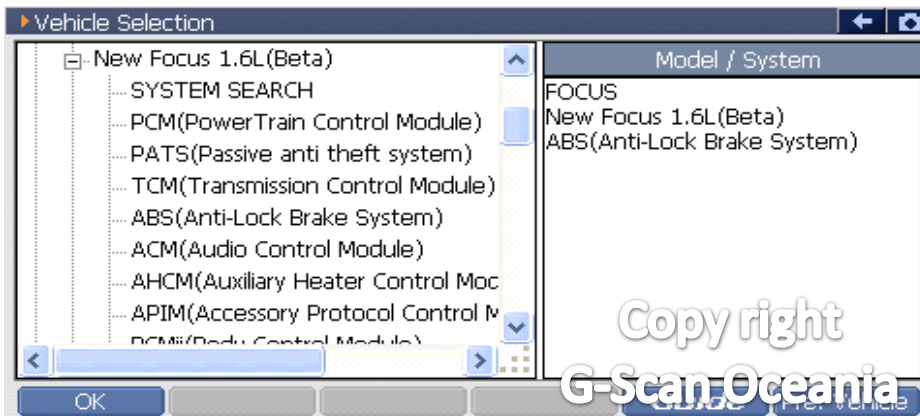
Vehicle Selection

New Focus 1.6L(Beta)
SYSTEM SEARCH
PCM(PowerTrain Control Module)
PATS(Passive anti theft system)
TCM(Transmission Control Module)
ABS(Anti-Lock Brake System)
ACM(Audio Control Module)
AHCM(Auxiliary Heater Control Moc
APIM(Accessory Protocol Control M
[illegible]

Model / System
FOCUS
New Focus 1.6L(Beta)
ABS(Anti-Lock Brake System)

Copy right
G-Scan Oceania

OK
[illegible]
Pre Vehicle